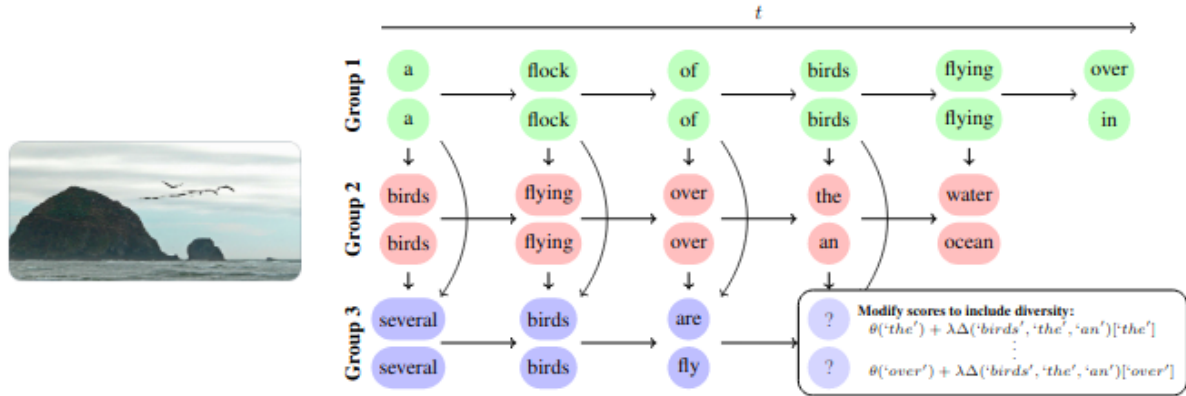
$t$

Group 1

a
a
flock
flock
of
of
birds
birds
flying
flying
over
in

Group 2

birds
birds
flying
flying
over
over
the
an
water
ocean

Group 3

several
several
birds
birds
are
fly

Modify scores to include diversity:

?
$\theta(\text{'the'}) + \lambda\Delta(\text{'birds'}, \text{'the'}, \text{'an'})[\text{'the'}]$

$\vdots$

?
$\theta(\text{'over'}) + \lambda\Delta(\text{'birds'}, \text{'the'}, \text{'an'})[\text{'over'}]$